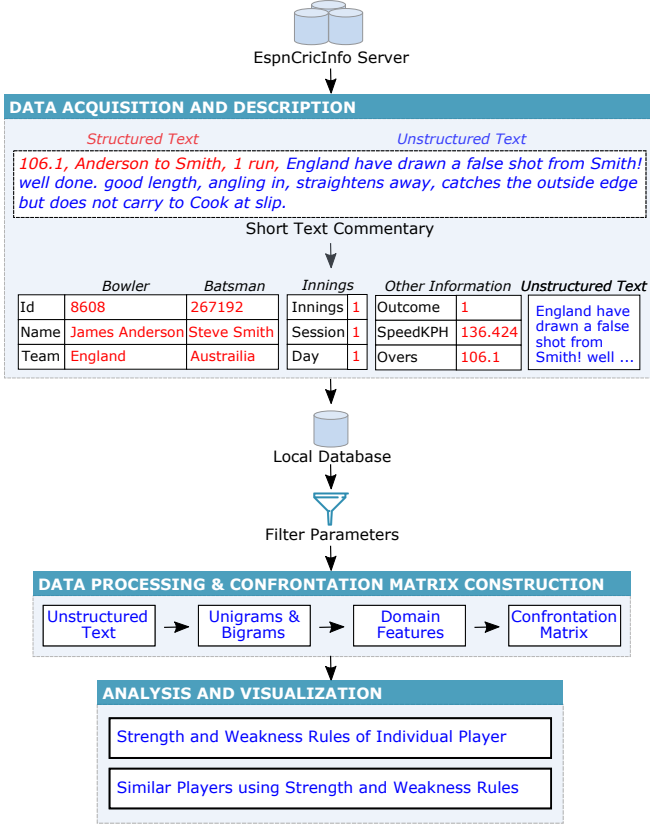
EspnCricInfo Server

DATA ACQUISITION AND DESCRIPTION

Structured Text

Unstructured Text

106.1, Anderson to Smith, 1 run, England have drawn a false shot from Smith! well done. good length, angling in, straightens away, catches the outside edge but does not carry to Cook at slip.

Short Text Commentary

| | Bowler | Batsman |
|---|---|---|
| Id | 8608 | 267192 |
| Name | James Anderson | Steve Smith |
| Team | England | Austrailia |

Innings

| Innings | 1 |
|---|---|
| Session | 1 |
| Day | 1 |

Other Information

| Outcome | 1 |
|---|---|
| SpeedKPH | 136.424 |
| Overs | 106.1 |

Unstructured Text

England have drawn a false shot from Smith! well ...

Local Database

Filter Parameters

DATA PROCESSING & CONFRONTATION MATRIX CONSTRUCTION

Unstructured Text

Unigrams & Bigrams

Domain Features

Confrontation Matrix

ANALYSIS AND VISUALIZATION

Strength and Weakness Rules of Individual Player

Similar Players using Strength and Weakness Rules